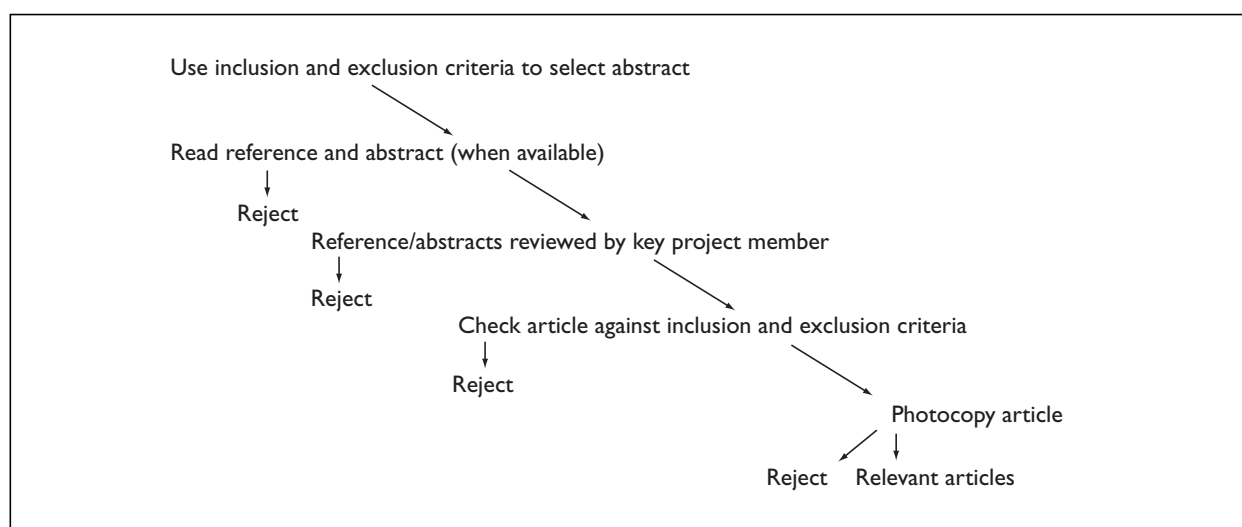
Use inclusion and exclusion criteria to select abstract

Read reference and abstract (when available)

Reject

Reference/abstracts reviewed by key project member

Reject

Check article against inclusion and exclusion criteria

Reject

Photocopy article

Reject

Relevant articles